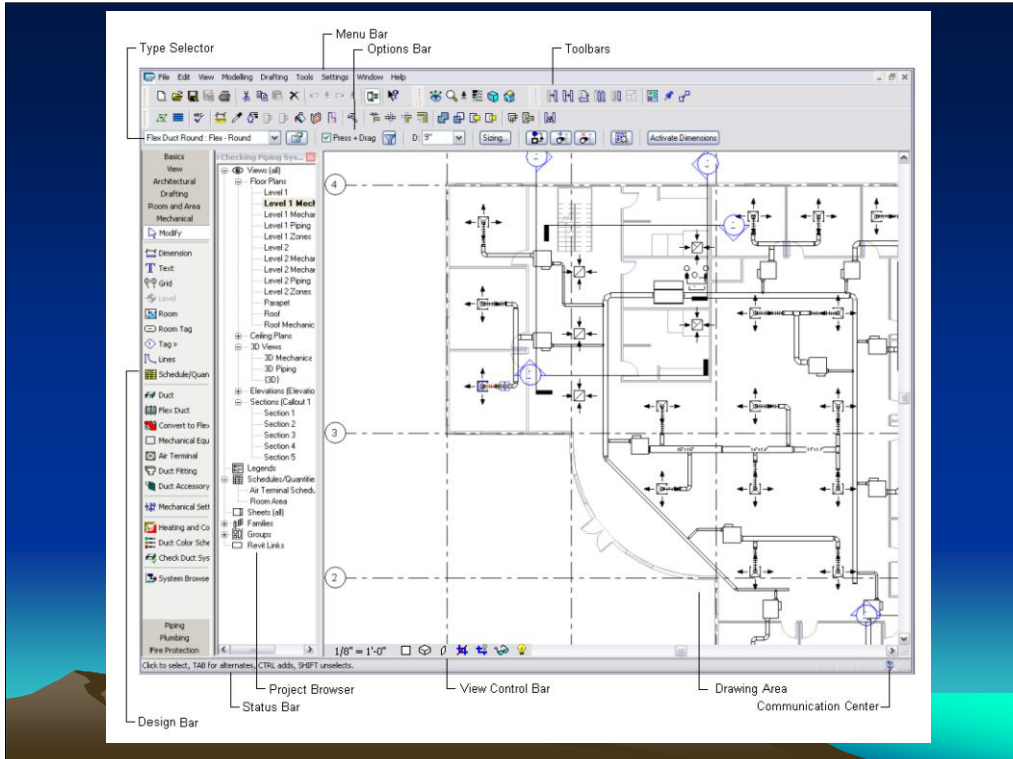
Menu Bar
Type Selector
Options Bar
Toolbars

File Edit View Modelling Drafting Tools Settings Window Help

Flex Duct Round : Flex - Round
Press + Drag
D: 9"
Sizing...
Activate Dimensions

Basics
View
Architectural
Drafting
Room and Area
Mechanical
Modify
Dimension
Text
Grid
Level
Room
Room Tag
Tag »
Lines
Schedule/Quan
Duct
Flex Duct
Convert to Flex
Mechanical Equ
Air Terminal
Duct Fitting
Duct Accessory
Mechanical Sett
Heating and Co
Duct Color Sche
Check Duct Sys
System Browse
Piping
Plumbing
Fire Protection

Checking Piping Sys...
Views (all)
Floor Plans
Level 1
Level 1 Mech
Level 1 Mechar
Level 1 Piping
Level 1 Zones
Level 2
Level 2 Mechar
Level 2 Mechar
Level 2 Piping
Level 2 Zones
Parapet
Roof
Roof Mechanic
Ceiling Plans
3D Views
3D Mechanic
3D Piping
{3D}
Elevations (Elevatio
Sections (Callout 1
Section 1
Section 2
Section 3
Section 4
Section 5
Legends
Schedules/Quantitie
Air Terminal Schedu
Room Area
Sheets (all)
Families
Groups
Revit Links

4
3
2

1/8" = 1'-0"

Click to select, TAB for alternates, CTRL adds, SHIFT unselects.

Project Browser
View Control Bar
Drawing Area
Design Bar
Status Bar
Communication Center